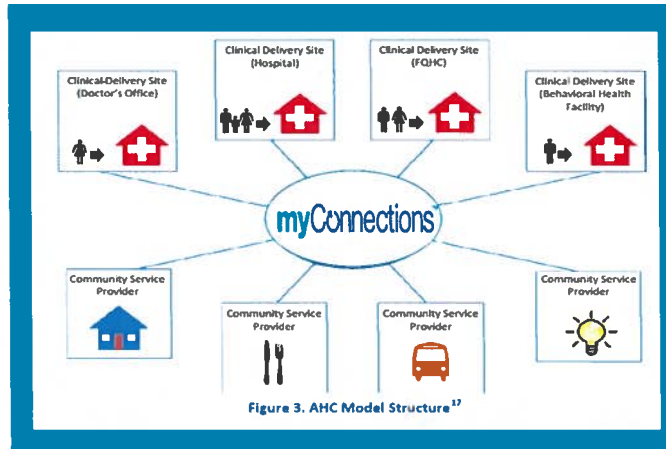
Clinical Delivery Site (Doctor's Office)

Clinical Delivery Site (Hospital)

Clinical Delivery Site (FQHC)

Clinical Delivery Site (Behavioral Health Facility)

myConnections

Community Service Provider

Community Service Provider

Community Service Provider

Community Service Provider

Figure 3. AHC Model Structure$^{17}$